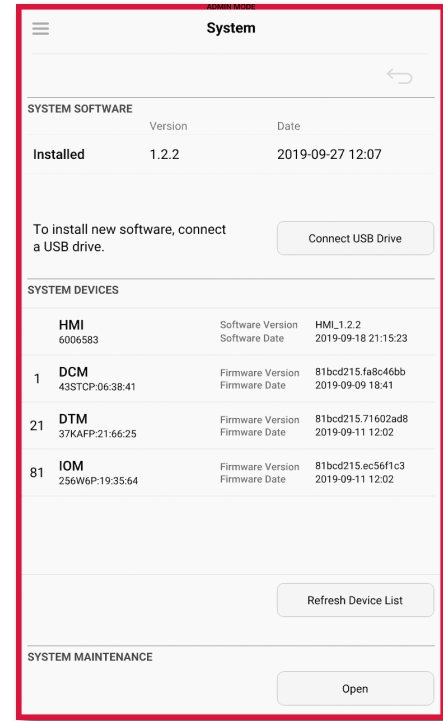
ADMIN MODE

System

SYSTEM SOFTWARE

| | Version | Date |
|---|---|---|
| Installed | 1.2.2 | 2019-09-27 12:07 |

To install new software, connect a USB drive.

Connect USB Drive

SYSTEM DEVICES

| | | | |
|---|---|---|---|
| | HMI 6006583 | Software Version Software Date | HMI_1.2.2 2019-09-18 21:15:23 |
| 1 | DCM 43STCP:06:38:41 | Firmware Version Firmware Date | 81bcd215.fa8c46bb 2019-09-09 18:41 |
| 21 | DTM 37KAFP:21:66:25 | Firmware Version Firmware Date | 81bcd215.71602ad8 2019-09-11 12:02 |
| 81 | IOM 256W6P:19:35:64 | Firmware Version Firmware Date | 81bcd215.ec56f1c3 2019-09-11 12:02 |

Refresh Device List

SYSTEM MAINTENANCE

Open